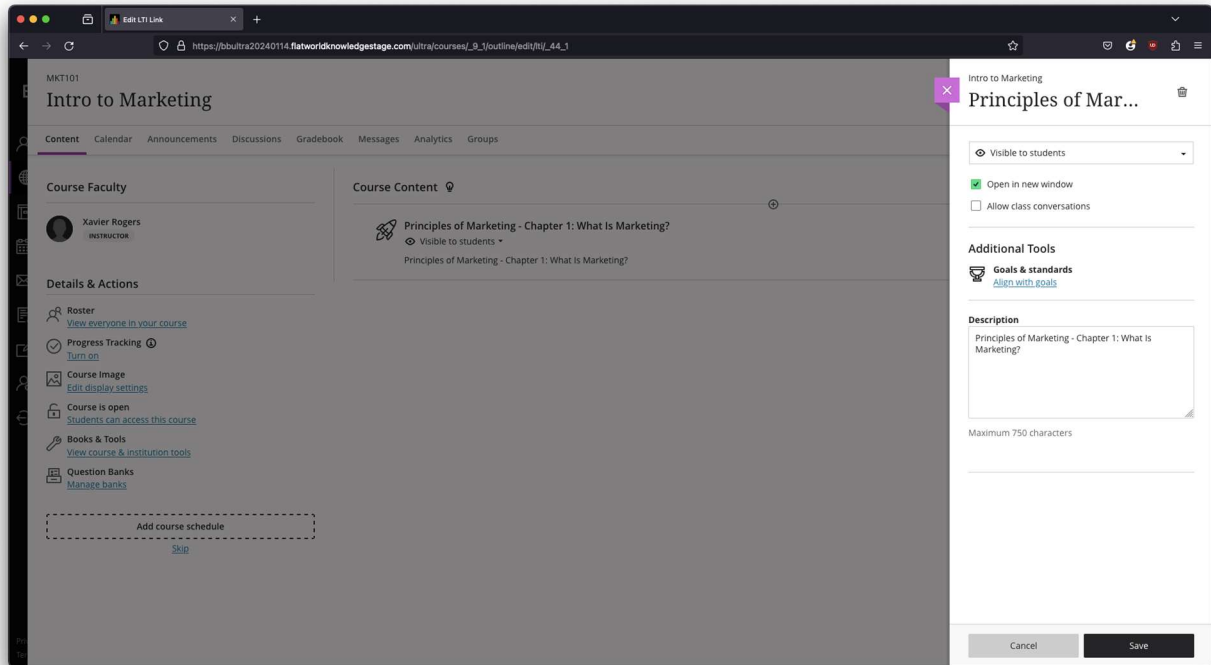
Edit LTI Link

https://bbultra20240114.flatworldknowledgestage.com/ultra/courses/_9_1/outline/edit/lti/_44_1

MKT101
Intro to Marketing

Content Calendar Announcements Discussions Gradebook Messages Analytics Groups

Course Faculty

Xavier Rogers
INSTRUCTOR

Details & Actions

Roster
View everyone in your course

Progress Tracking
Turn on

Course Image
Edit display settings

Course is open
Students can access this course

Books & Tools
View course & institution tools

Question Banks
Manage banks

Add course schedule
Skip

Course Content

Principles of Marketing - Chapter 1: What Is Marketing?
Visible to students
Principles of Marketing - Chapter 1: What Is Marketing?

Intro to Marketing
Principles of Mar...

Visible to students

Open in new window
Allow class conversations

Additional Tools

Goals & standards
Align with goals

Description
Principles of Marketing - Chapter 1: What Is Marketing?

Maximum 750 characters

Cancel
Save